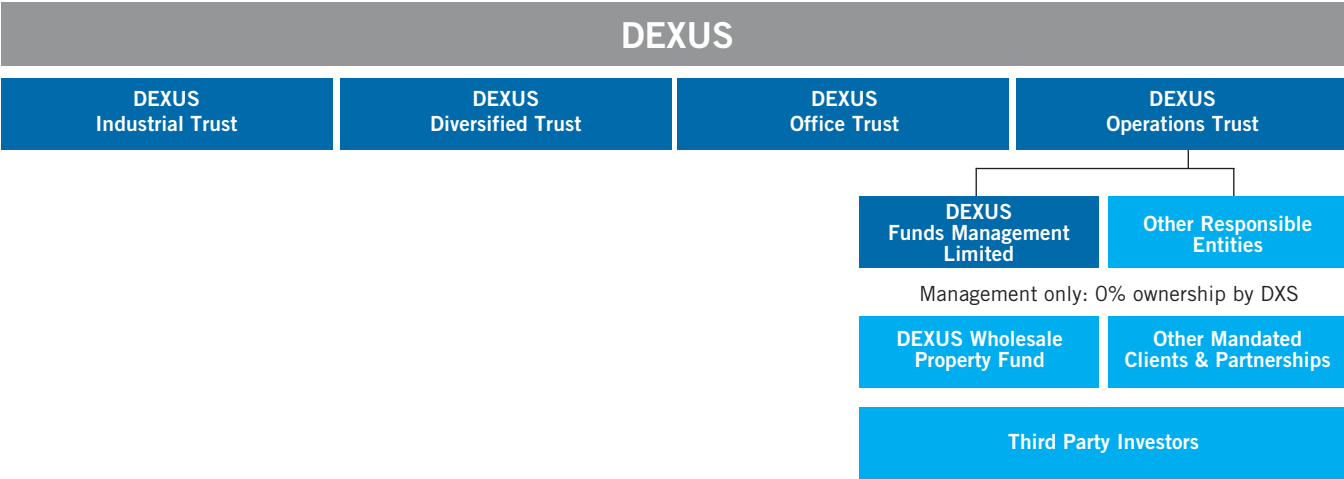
DEXUS

DEXUS Industrial Trust

DEXUS Diversified Trust

DEXUS Office Trust

DEXUS Operations Trust

DEXUS Funds Management Limited

Other Responsible Entities

Management only: 0% ownership by DXS

DEXUS Wholesale Property Fund

Other Mandated Clients & Partnerships

Third Party Investors